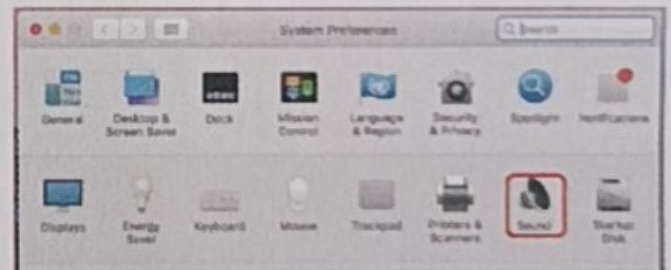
System Preferences

Search

General

Desktop & Screen Saver

Dock

Mission Control

Language & Region

Security & Privacy

Spotlight

Notifications

Displays

Energy Saver

Keyboard

Mouse

Trackpad

Printers & Scanners

Sound

Startup Disk